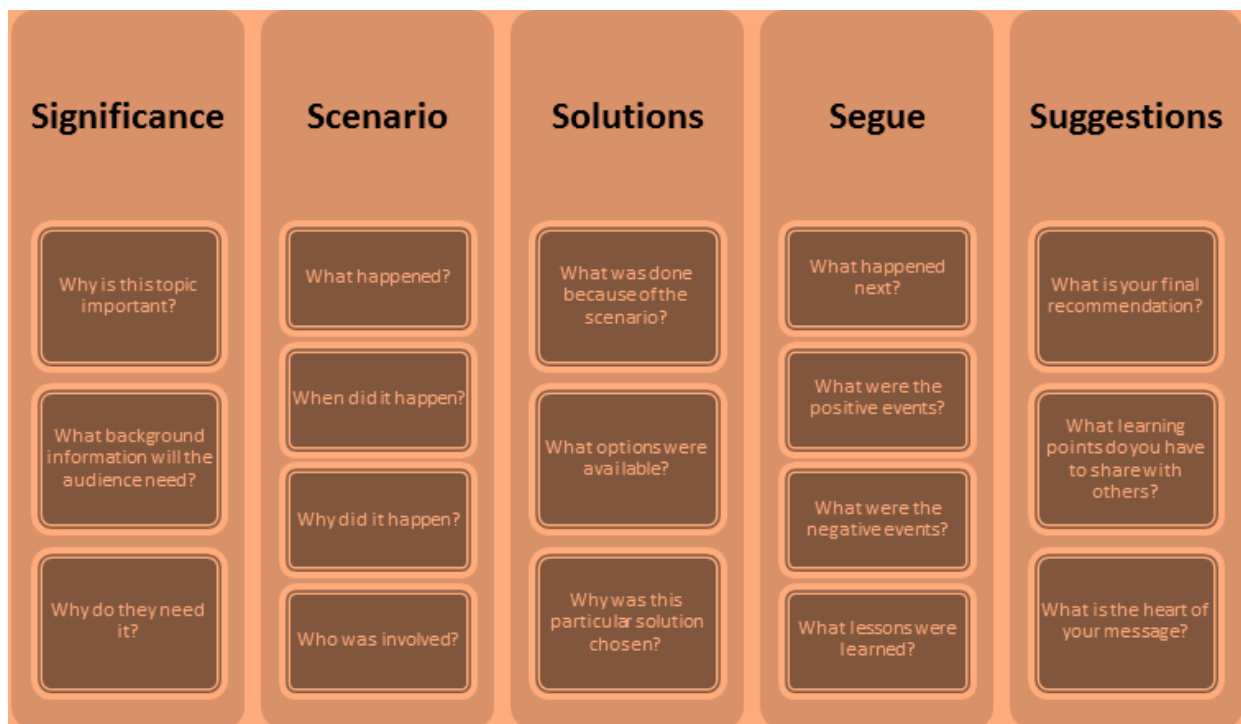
Significance

Why is this topic important?

What background information will the audience need?

Why do they need it?

Scenario

What happened?

When did it happen?

Why did it happen?

Who was involved?

Solutions

What was done because of the scenario?

What options were available?

Why was this particular solution chosen?

Segue

What happened next?

What were the positive events?

What were the negative events?

What lessons were learned?

Suggestions

What is your final recommendation?

What learning points do you have to share with others?

What is the heart of your message?